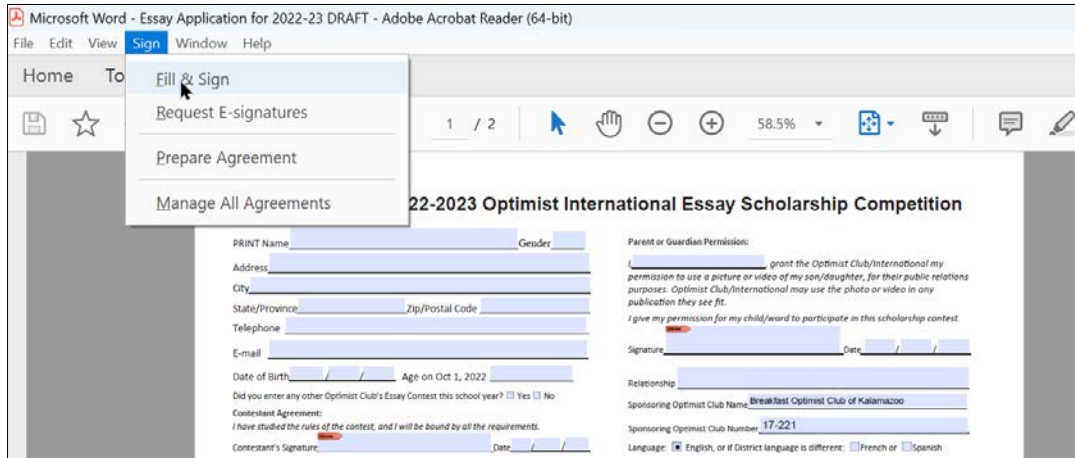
Microsoft Word - Essay Application for 2022-23 DRAFT - Adobe Acrobat Reader (64-bit)

File Edit View Sign Window Help

Home To

Fill & Sign

Request E-signatures

Prepare Agreement

Manage All Agreements

1 / 2

58.5%

22-2023 Optimist International Essay Scholarship Competition

PRINT Name Gender

Address

City

State/Province Zip/Postal Code

Telephone

E-mail

Date of Birth / / Age on Oct 1, 2022

Did you enter any other Optimist Club's Essay Contest this school year? Yes No

Contestant Agreement:

I have studied the rules of the contest, and I will be bound by all the requirements.

Contestant's Signature Date / /

Parent or Guardian Permission:

I, grant the Optimist Club/International my permission to use a picture or video of my son/daughter, for their public relations purposes. Optimist Club/International may use the photo or video in any publication they see fit.

I give my permission for my child/ward to participate in this scholarship contest.

Signature Date / /

Relationship

Sponsoring Optimist Club Name Breakfast Optimist Club of Kalamazoo

Sponsoring Optimist Club Number 17-221

Language: English, or if District language is different: French or Spanish